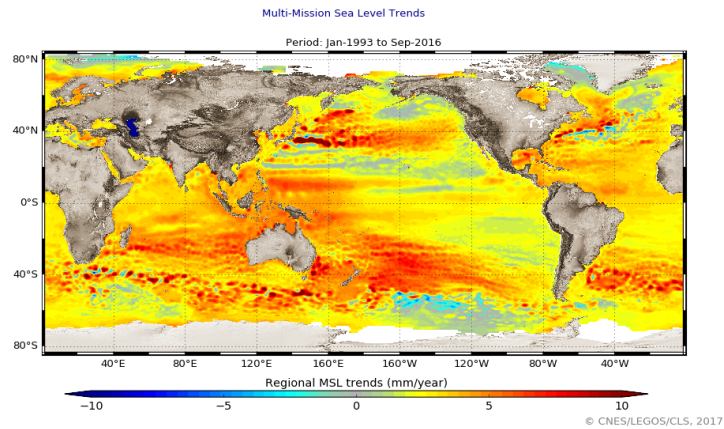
Multi-Mission Sea Level Trends

Period: Jan-1993 to Sep-2016

80°N
40°N
0°S
40°S
80°S

40°E 80°E 120°E 160°E 160°W 120°W 80°W 40°W

Regional MSL trends (mm/year)

−10 −5 0 5 10

© CNES/LEGOS/CLS, 2017